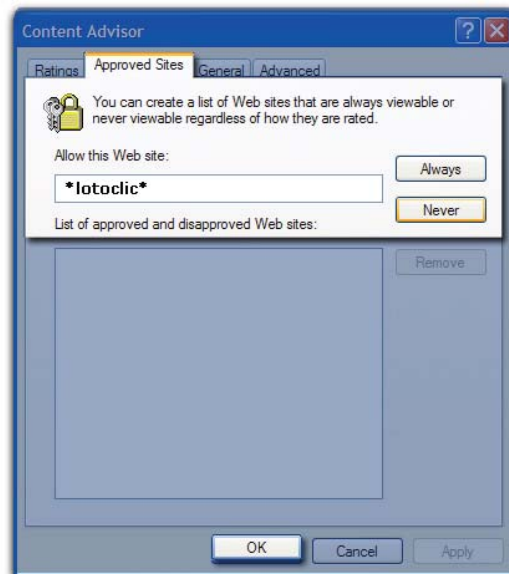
Content Advisor

?

Ratings | Approved Sites | General | Advanced

You can create a list of Web sites that are always viewable or never viewable regardless of how they are rated.

Allow this Web site:

*lotoclic*

Always

Never

List of approved and disapproved Web sites:

Remove

OK | Cancel | Apply